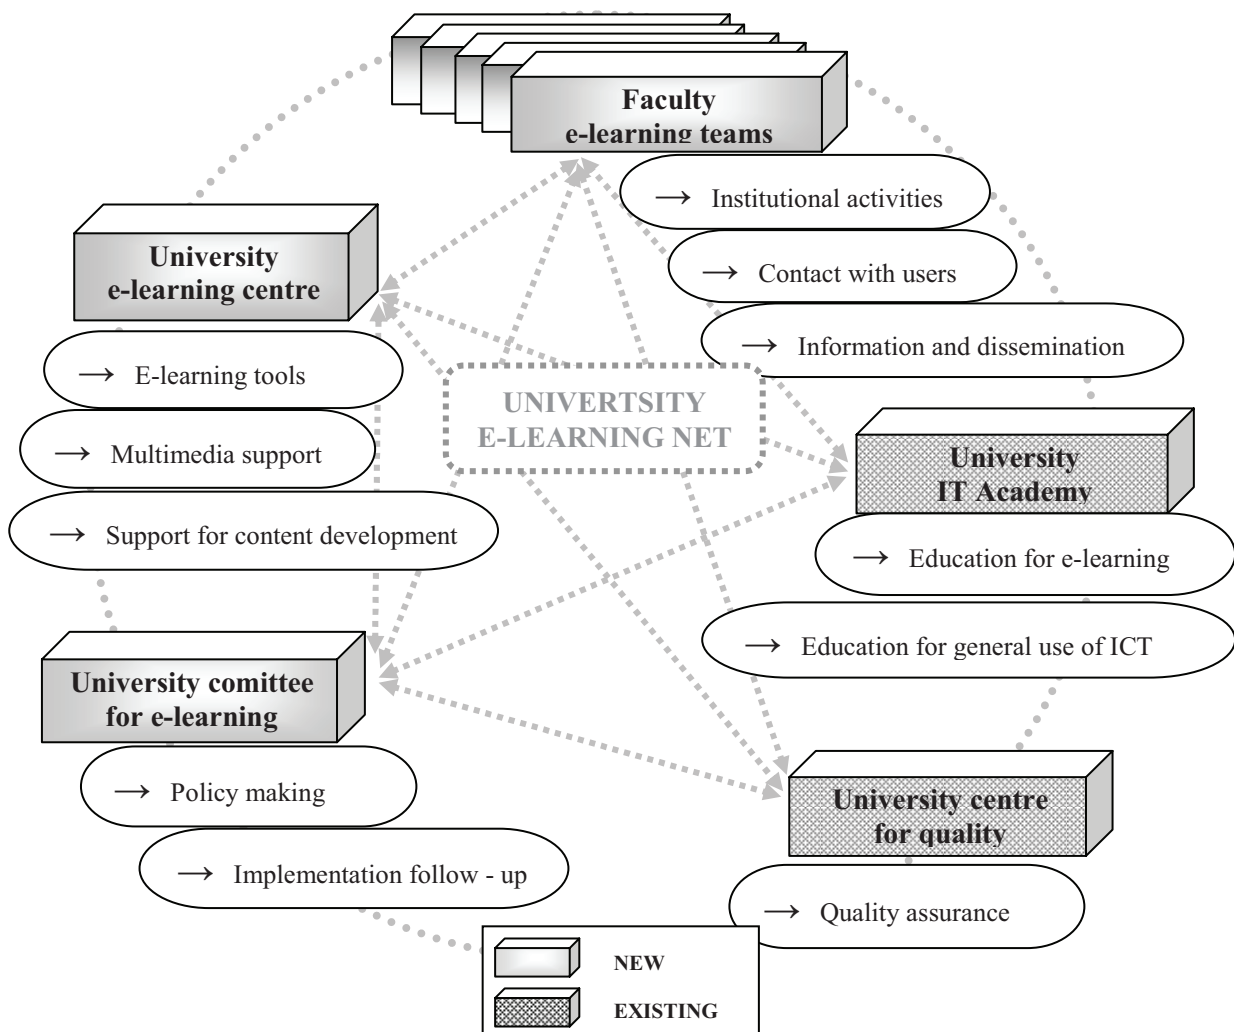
Faculty
e-learning teams

→ Institutional activities

→ Contact with users

→ Information and dissemination

University
e-learning centre

→ E-learning tools

→ Multimedia support

→ Support for content development

UNIVERTSITY
E-LEARNING NET

University
IT Academy

→ Education for e-learning

→ Education for general use of ICT

University comittee
for e-learning

→ Policy making

→ Implementation follow - up

University centre
for quality

→ Quality assurance

NEW

EXISTING